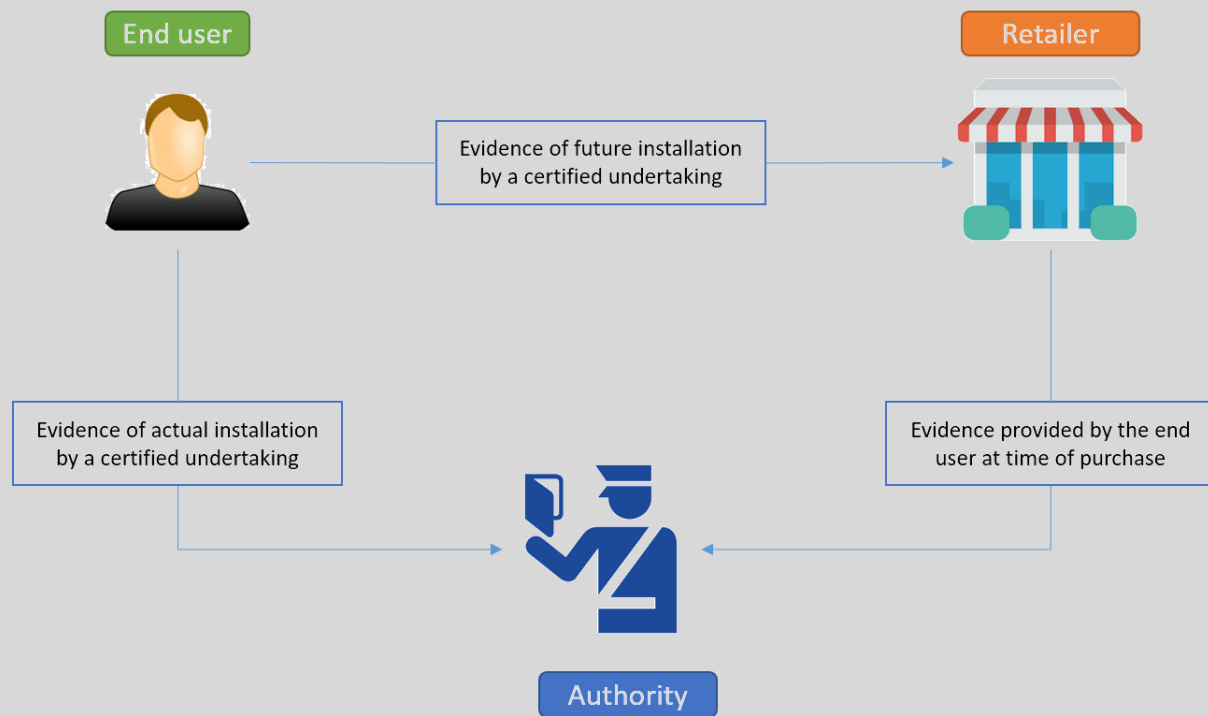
End user

Retailer

Evidence of future installation by a certified undertaking

Evidence of actual installation by a certified undertaking

Evidence provided by the end user at time of purchase

Authority